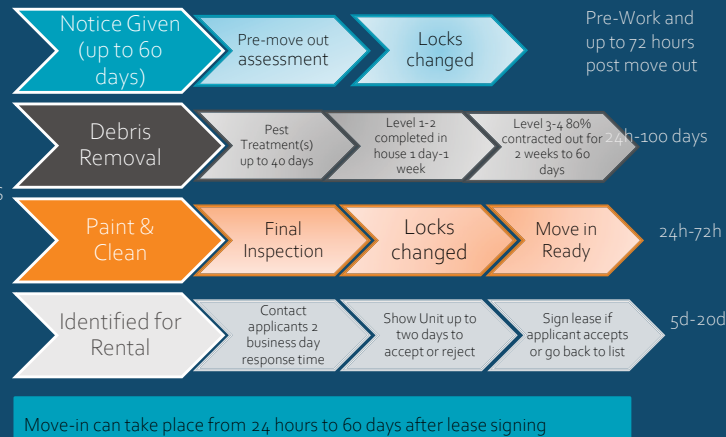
Notice Given (up to 60 days)

Pre-move out assessment

Locks changed

Pre-Work and up to 72 hours post move out

Debris Removal

Pest Treatment(s) up to 40 days

Level 1-2 completed in house 1 day-1 week

Level 3-4 80% contracted out for 2 weeks to 60 days

24h-100 days

Paint & Clean

Final Inspection

Locks changed

Move in Ready

24h-72h

Identified for Rental

Contact applicants 2 business day response time

Show Unit up to two days to accept or reject

Sign lease if applicant accepts or go back to list

5d-20d

Move-in can take place from 24 hours to 60 days after lease signing